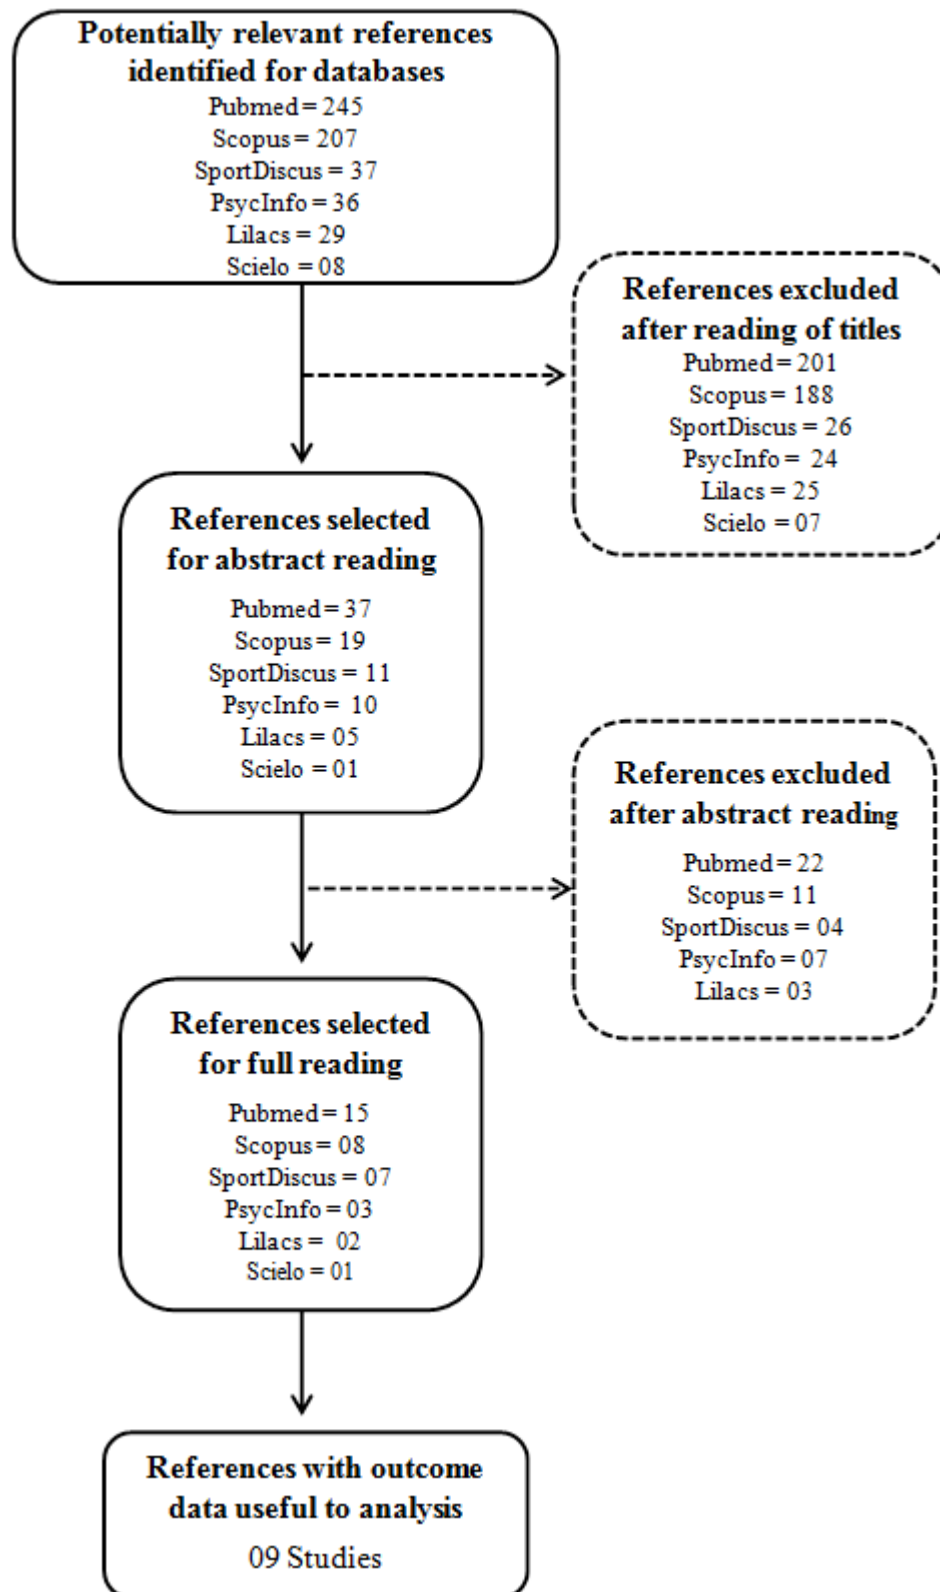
Potentially relevant references identified for databases
Pubmed = 245
Scopus = 207
SportDiscus = 37
PsycInfo = 36
Lilacs = 29
Scielo = 08

References excluded after reading of titles
Pubmed = 201
Scopus = 188
SportDiscus = 26
PsycInfo = 24
Lilacs = 25
Scielo = 07

References selected for abstract reading
Pubmed = 37
Scopus = 19
SportDiscus = 11
PsycInfo = 10
Lilacs = 05
Scielo = 01

References excluded after abstract reading
Pubmed = 22
Scopus = 11
SportDiscus = 04
PsycInfo = 07
Lilacs = 03

References selected for full reading
Pubmed = 15
Scopus = 08
SportDiscus = 07
PsycInfo = 03
Lilacs = 02
Scielo = 01

References with outcome data useful to analysis
09 Studies